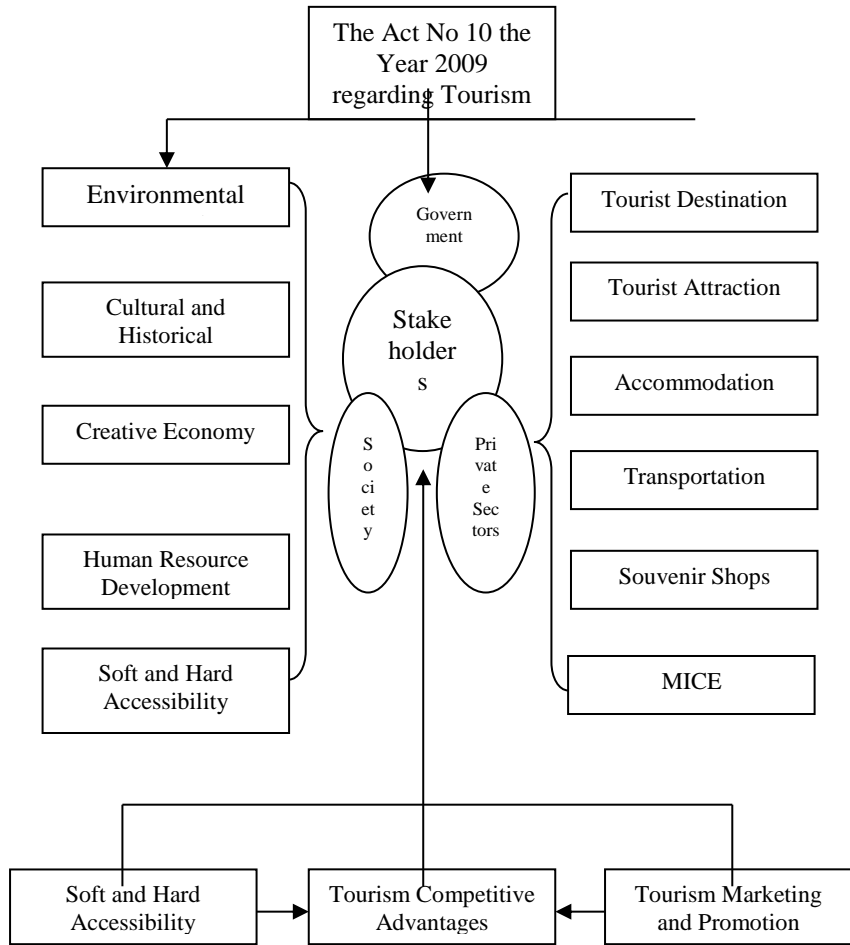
The Act No 10 the Year 2009 regarding Tourism

Environmental

Cultural and Historical

Creative Economy

Human Resource Development

Soft and Hard Accessibility

Govern ment

Stake holder s

S o ci et y

Pri vat e Sec tors

Tourist Destination

Tourist Attraction

Accommodation

Transportation

Souvenir Shops

MICE

Soft and Hard Accessibility

Tourism Competitive Advantages

Tourism Marketing and Promotion